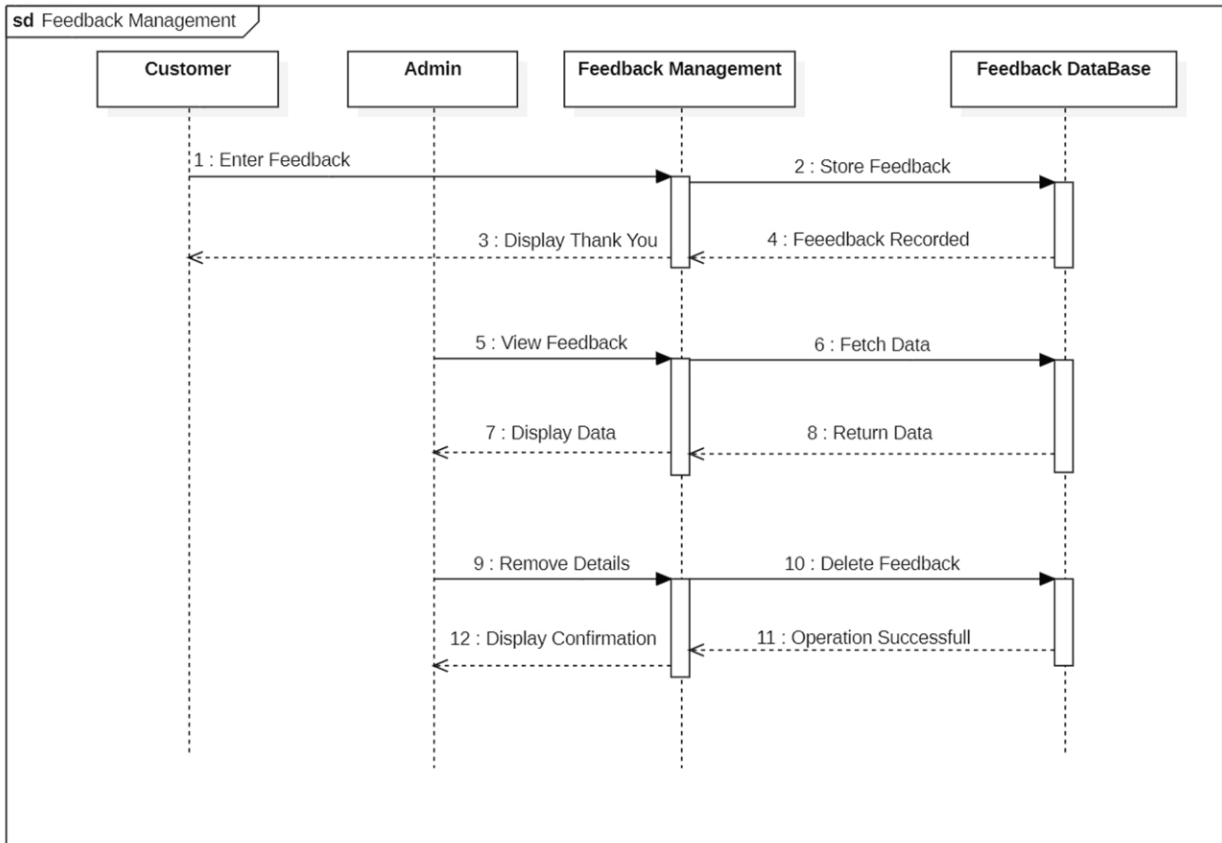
**sd** Feedback Management

Customer

Admin

Feedback Management

Feedback DataBase

1 : Enter Feedback

2 : Store Feedback

3 : Display Thank You

4 : Feeedback Recorded

5 : View Feedback

6 : Fetch Data

7 : Display Data

8 : Return Data

9 : Remove Details

10 : Delete Feedback

12 : Display Confirmation

11 : Operation Successfull